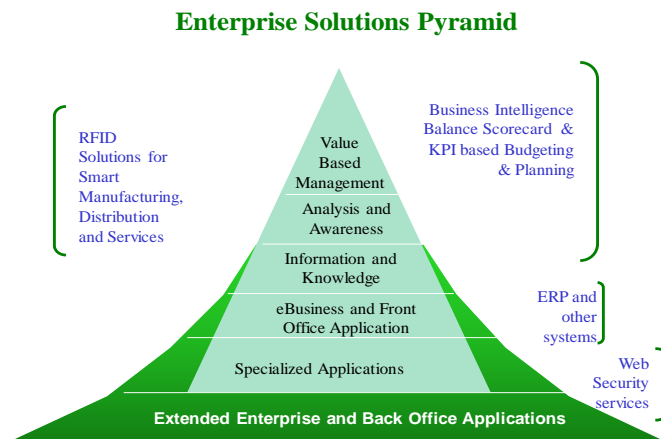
Enterprise Solutions Pyramid

RFID Solutions for Smart Manufacturing, Distribution and Services

Value Based Management

Analysis and Awareness

Information and Knowledge

eBusiness and Front Office Application

Specialized Applications

Extended Enterprise and Back Office Applications

Business Intelligence Balance Scorecard & KPI based Budgeting & Planning

ERP and other systems

Web Security services